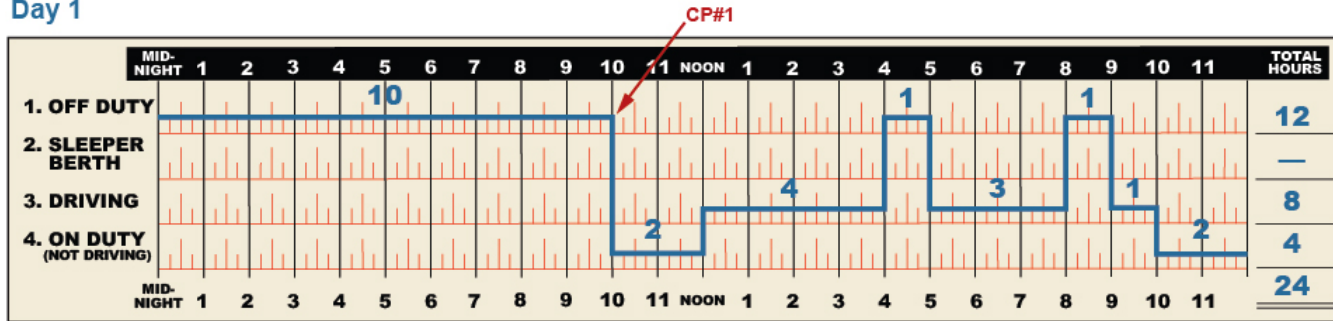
Day 1

CP#1

| MID-NIGHT | 1 | 2 | 3 | 4 | 5 | 6 | 7 | 8 | 9 | 10 | 11 | NOON | 1 | 2 | 3 | 4 | 5 | 6 | 7 | 8 | 9 | 10 | 11 | TOTAL HOURS |
|---|---|---|---|---|---|---|---|---|---|---|---|---|---|---|---|---|---|---|---|---|---|---|---|---|

1. OFF DUTY
2. SLEEPER BERTH
3. DRIVING
4. ON DUTY (NOT DRIVING)

10
1
1
2
4
3
1
2

12
—
8
4
24

MID-NIGHT 1 2 3 4 5 6 7 8 9 10 11 NOON 1 2 3 4 5 6 7 8 9 10 11